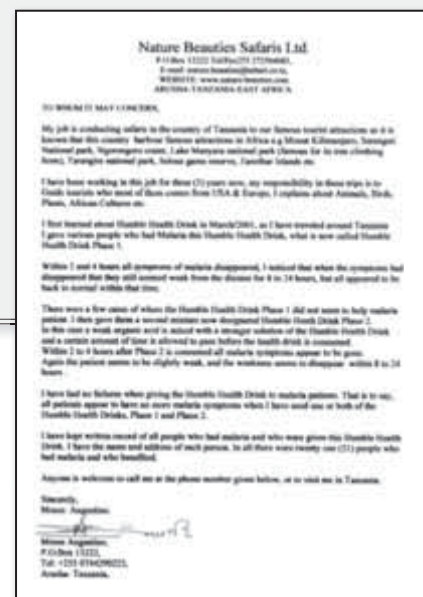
Nature Beauties Safaris Ltd.
P.O.Box 13222 Tel/Fax:255 27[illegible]
E-mail: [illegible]
WEBSITE: www.nature-beauties.com
ARUSHA-TANZANIA-EAST AFRICA

TO WHOM IT MAY CONCERN,

My job is conducting safaris in the country of Tanzania to our famous tourist attractions as it is known that this country harbour famous attractions in Africa e.g Mount Kilimanjaro, Serengeti National park, Ngorongoro crater, Lake Manyara national park (famous for its tree climbing lions), Tarangire national park, Selous game reserve, Zanzibar Islands etc.

I have been working in this job for three (3) years now, my responsibility in these trips is to Guide tourists who most of them come from USA & Europe, I explain about Animals, Birds, Plants, African Cultures etc.

I first learned about Humble Health Drink in March/2001, as I have traveled around Tanzania I gave various people who had Malaria this Humble Health Drink, what is now called Humble Health Drink Phase 1.

Within 2 and 4 hours all symptoms of malaria disappeared, I noticed that when the symptoms had disappeared that they still seemed weak from the disease for 8 to 24 hours, but all appeared to be back to normal within that time.

There were a few cases of where the Humble Health Drink Phase 1 did not seem to help malaria patient. I then gave them a second mixture now designated Humble Health Drink Phase 2. In this case a weak organic acid is mixed with a stronger solution of the Humble Health Drink and a certain amount of time is allowed to pass before the health drink is consumed. Within 2 to 4 hours after Phase 2 is consumed all malaria symptoms appear to be gone. Again the patient seems to be slightly weak, and the weakness seems to disappear within 8 to 24 hours.

I have had no failures when giving the Humble Health Drink to malaria patients. That is to say, all patients appear to have no more malaria symptoms when I have used one or both of the Humble Health Drinks, Phase 1 and Phase 2.

I have kept written record of all people who had malaria and who were given this Humble Health Drink. I have the name and address of each person. In all there were twenty one (21) people who had malaria and who benefited.

Anyone is welcome to call me at the phone number given below, or to visit me in Tanzania.

Sincerely,
Moses Augustino.

Moses Augustino,
P.O.Box 13222,
Tel: +255 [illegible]
Arusha- Tanzania.